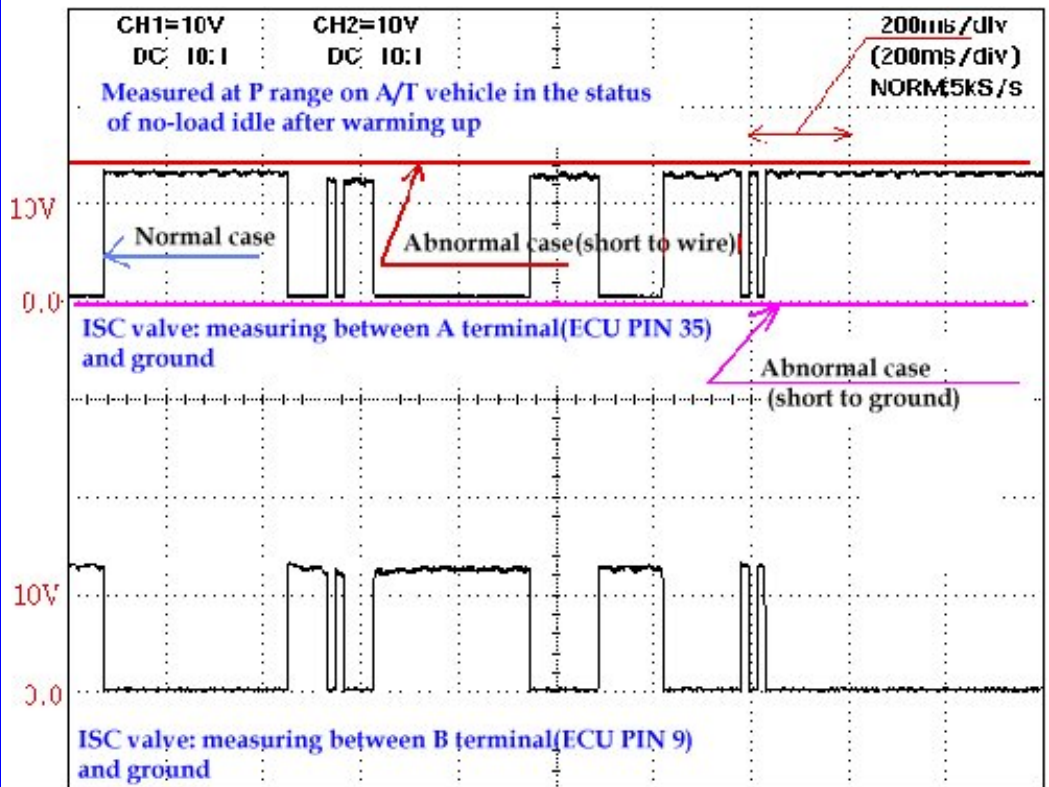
CH1=10V
DC 10:1

CH2=10V
DC 10:1

200ms/div
(200ms/div)
NORM:5kS/s

Measured at P range on A/T vehicle in the status of no-load idle after warming up

10V

Normal case

Abnormal case(short to wire)

0.0

ISC valve: measuring between A terminal(ECU PIN 35) and ground

Abnormal case
(short to ground)

10V

0.0

ISC valve: measuring between B terminal(ECU PIN 9) and ground